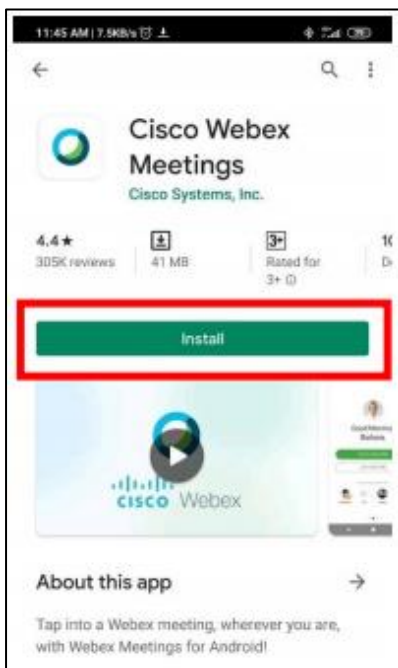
11:45 AM | 7.5KB/s

Cisco Webex Meetings

Cisco Systems, Inc.

4.4★
305K reviews

41 MB

3+
Rated for 3+ ⓘ

1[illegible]
D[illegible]

Install

cisco Webex

About this app

→

Tap into a Webex meeting, wherever you are, with Webex Meetings for Android!